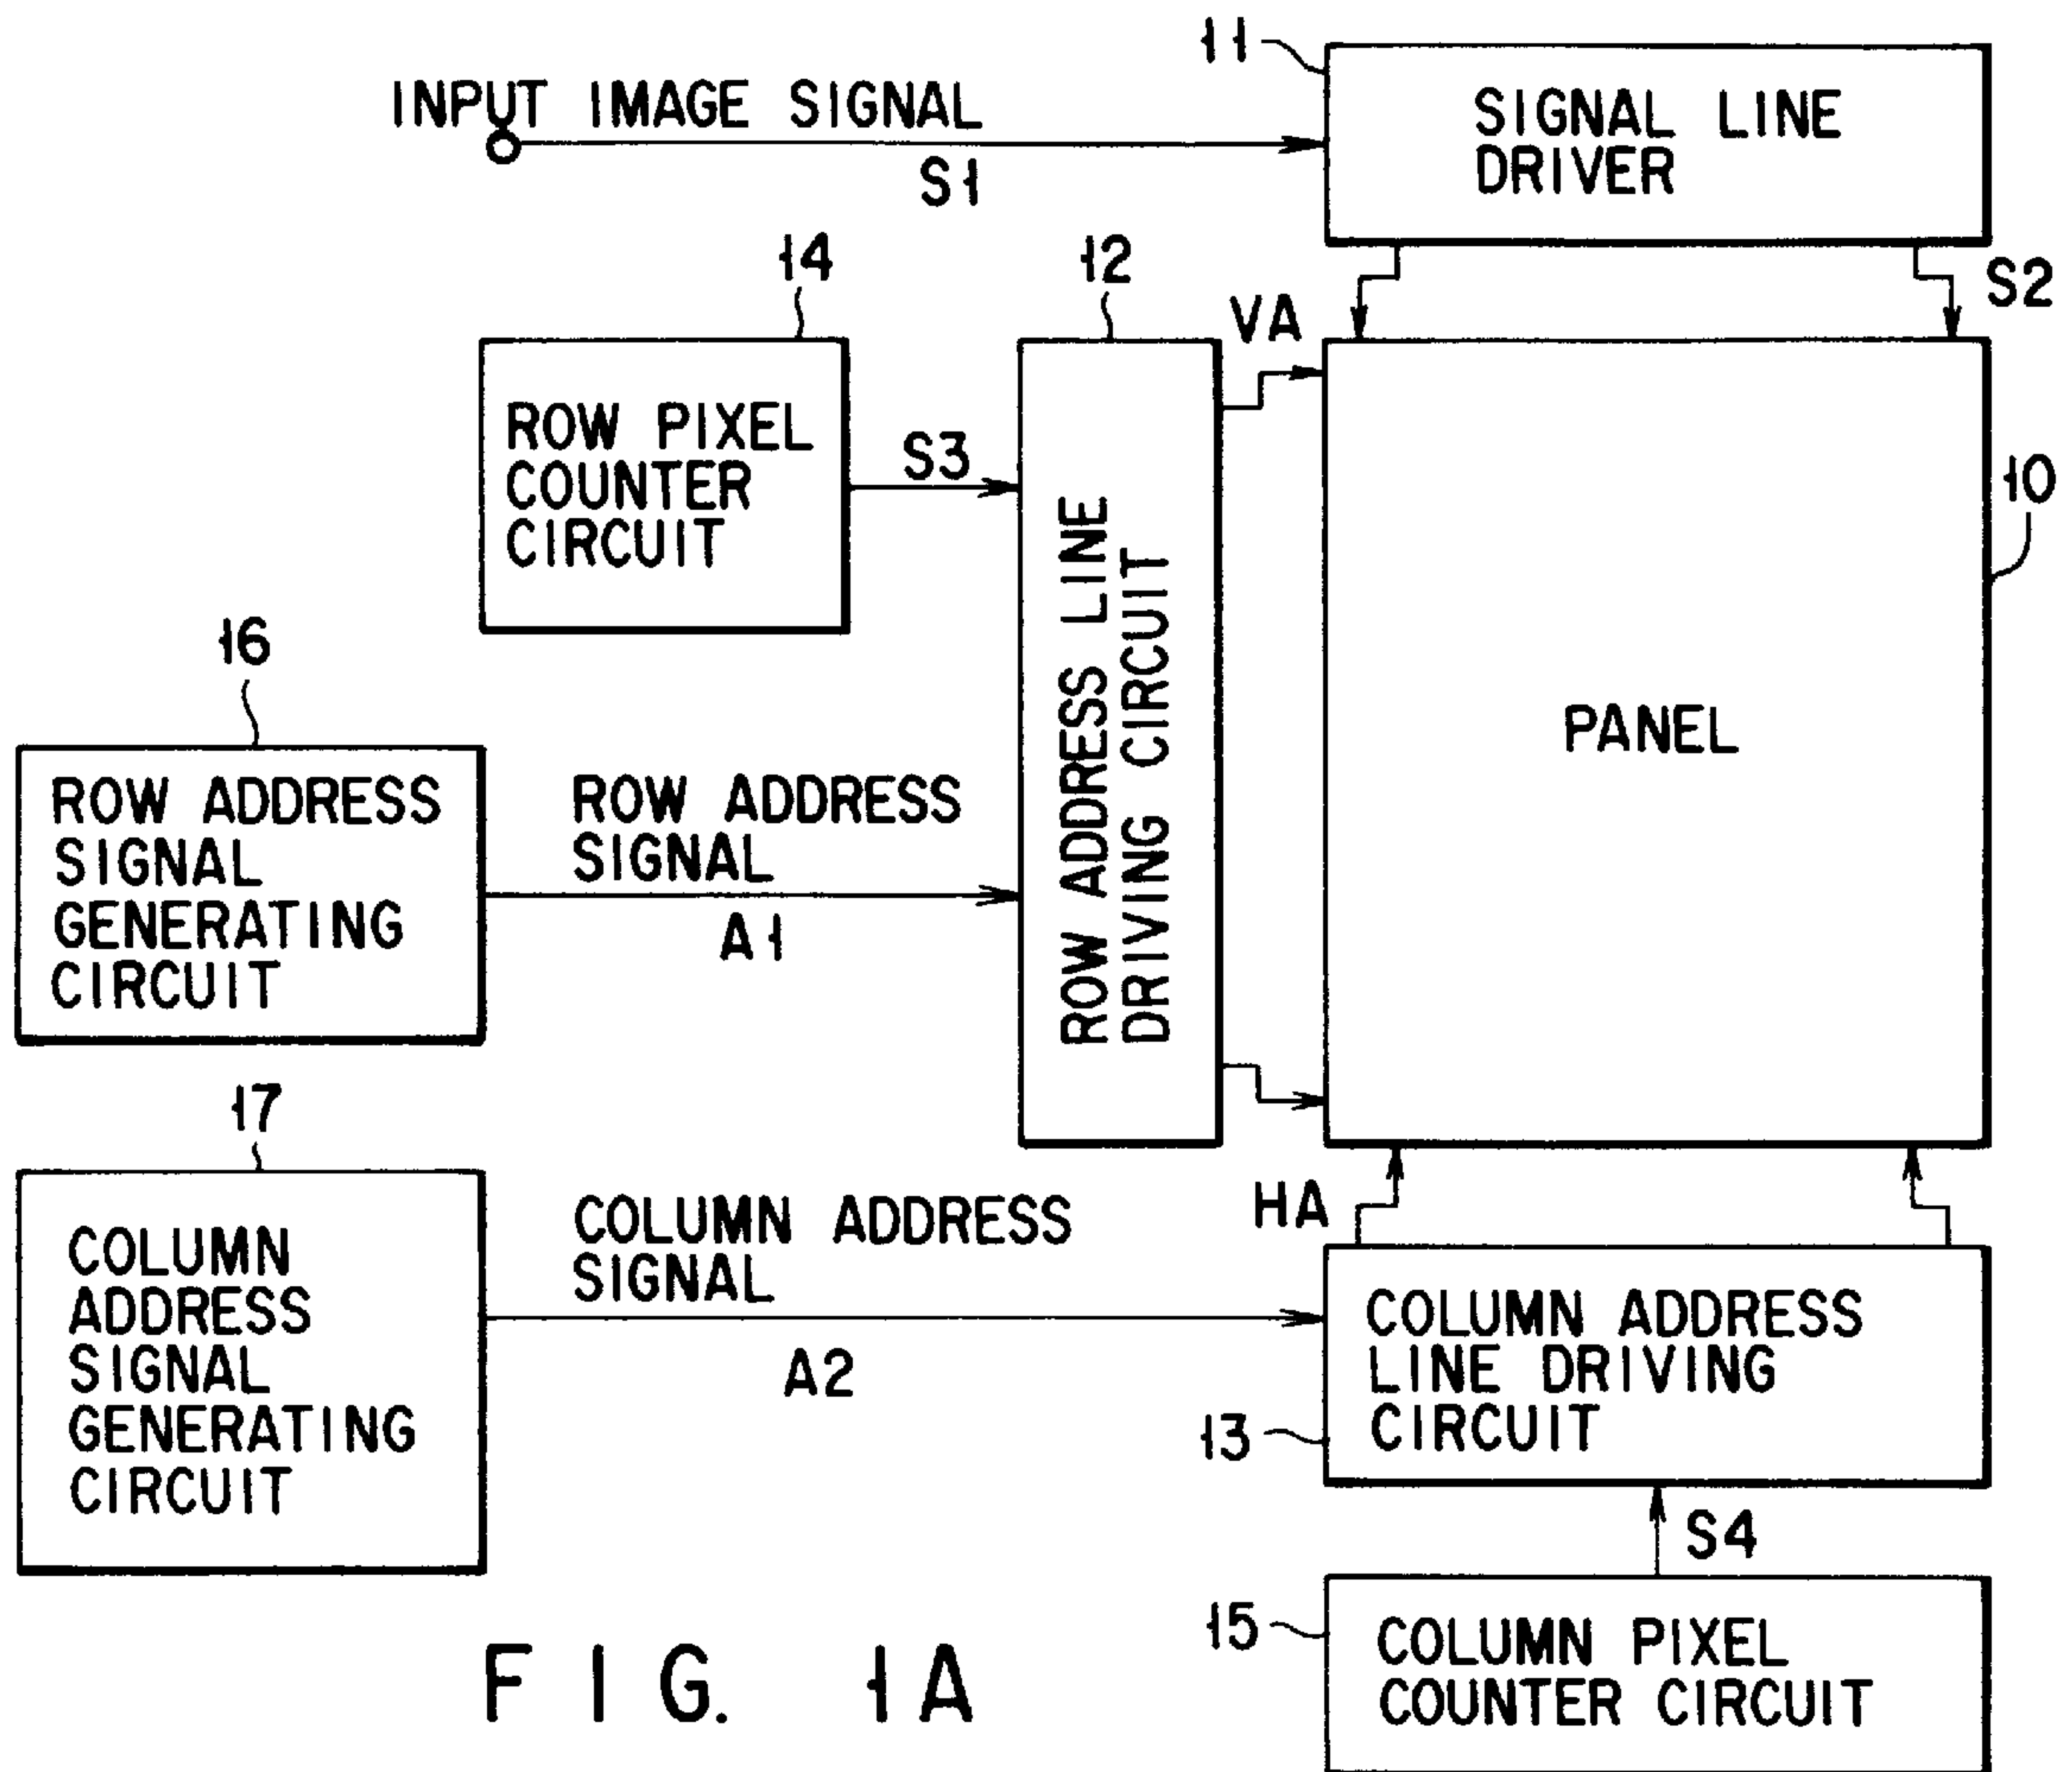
INPUT IMAGE SIGNAL

S1

11

SIGNAL LINE DRIVER

S2

14

ROW PIXEL COUNTER CIRCUIT

S3

12

ROW ADDRESS LINE DRIVING CIRCUIT

VA

10

PANEL

16

ROW ADDRESS SIGNAL GENERATING CIRCUIT

ROW ADDRESS SIGNAL

A1

17

COLUMN ADDRESS SIGNAL GENERATING CIRCUIT

COLUMN ADDRESS SIGNAL

A2

HA

COLUMN ADDRESS LINE DRIVING CIRCUIT

13

S4

15

COLUMN PIXEL COUNTER CIRCUIT

F I G. 1A